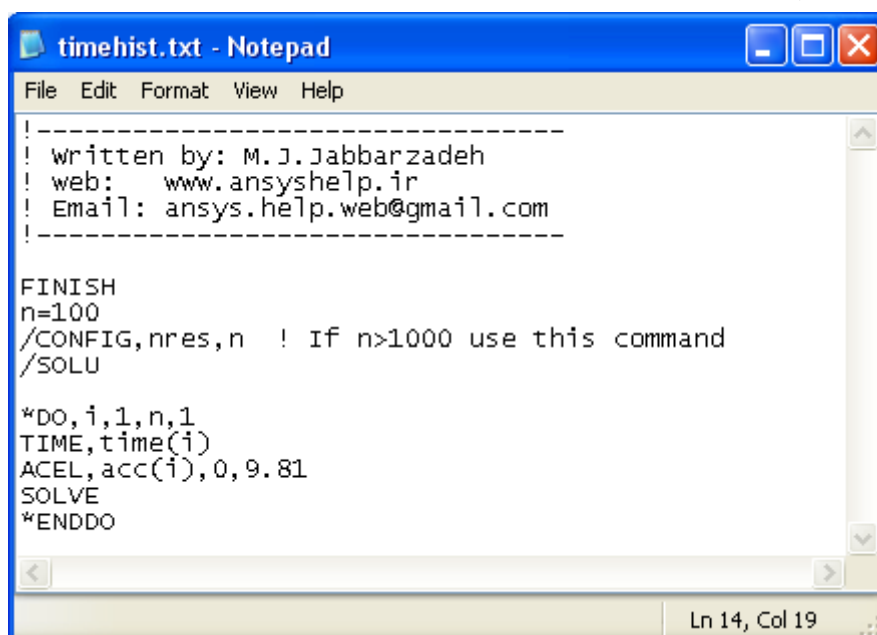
timehist.txt - Notepad

File Edit Format View Help

!---------------------------------
! Written by: M.J.Jabbarzadeh
! web:   www.ansyshelp.ir
! Email: ansys.help.web@gmail.com
!---------------------------------

FINISH
n=100
/CONFIG,nres,n  ! If n>1000 use this command
/SOLU

*DO,i,1,n,1
TIME,time(i)
ACEL,acc(i),0,9.81
SOLVE
*ENDDO

Ln 14, Col 19